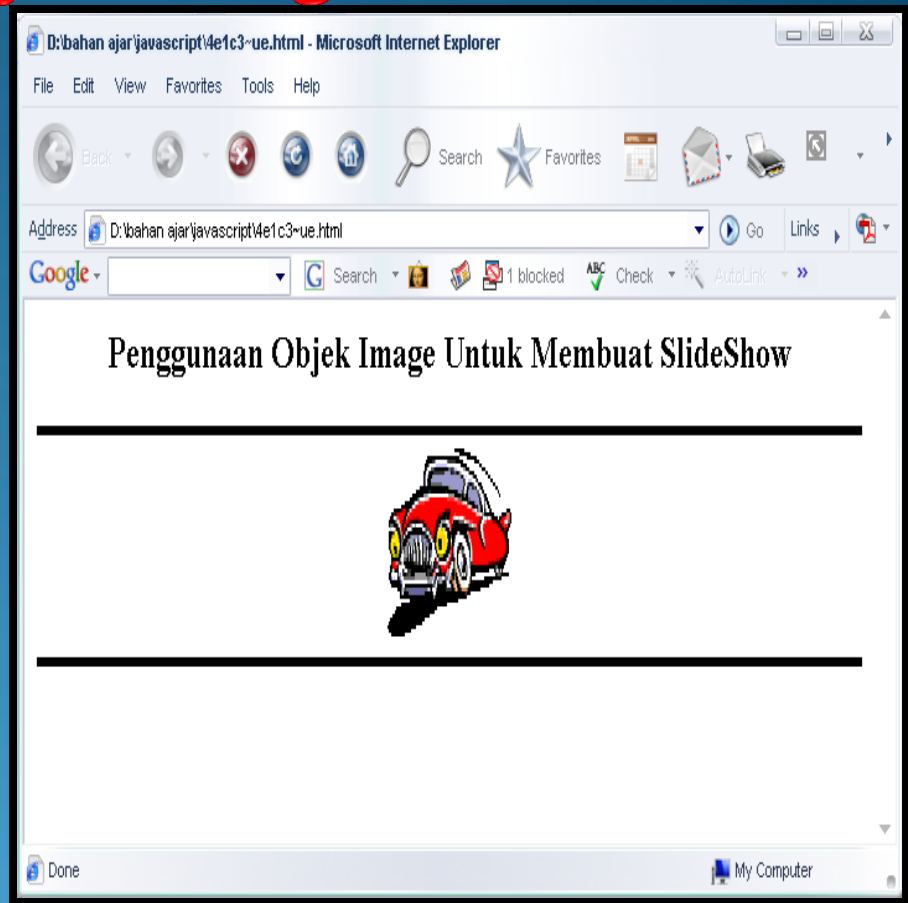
D:\bahan ajar\javascript\4e1c3~ue.html - Microsoft Internet Explorer

File Edit View Favorites Tools Help

Back Search Favorites

Address D:\bahan ajar\javascript\4e1c3~ue.html Go Links

Google Search 1 blocked Check AutoLink »

Penggunaan Objek Image Untuk Membuat SlideShow

Done My Computer